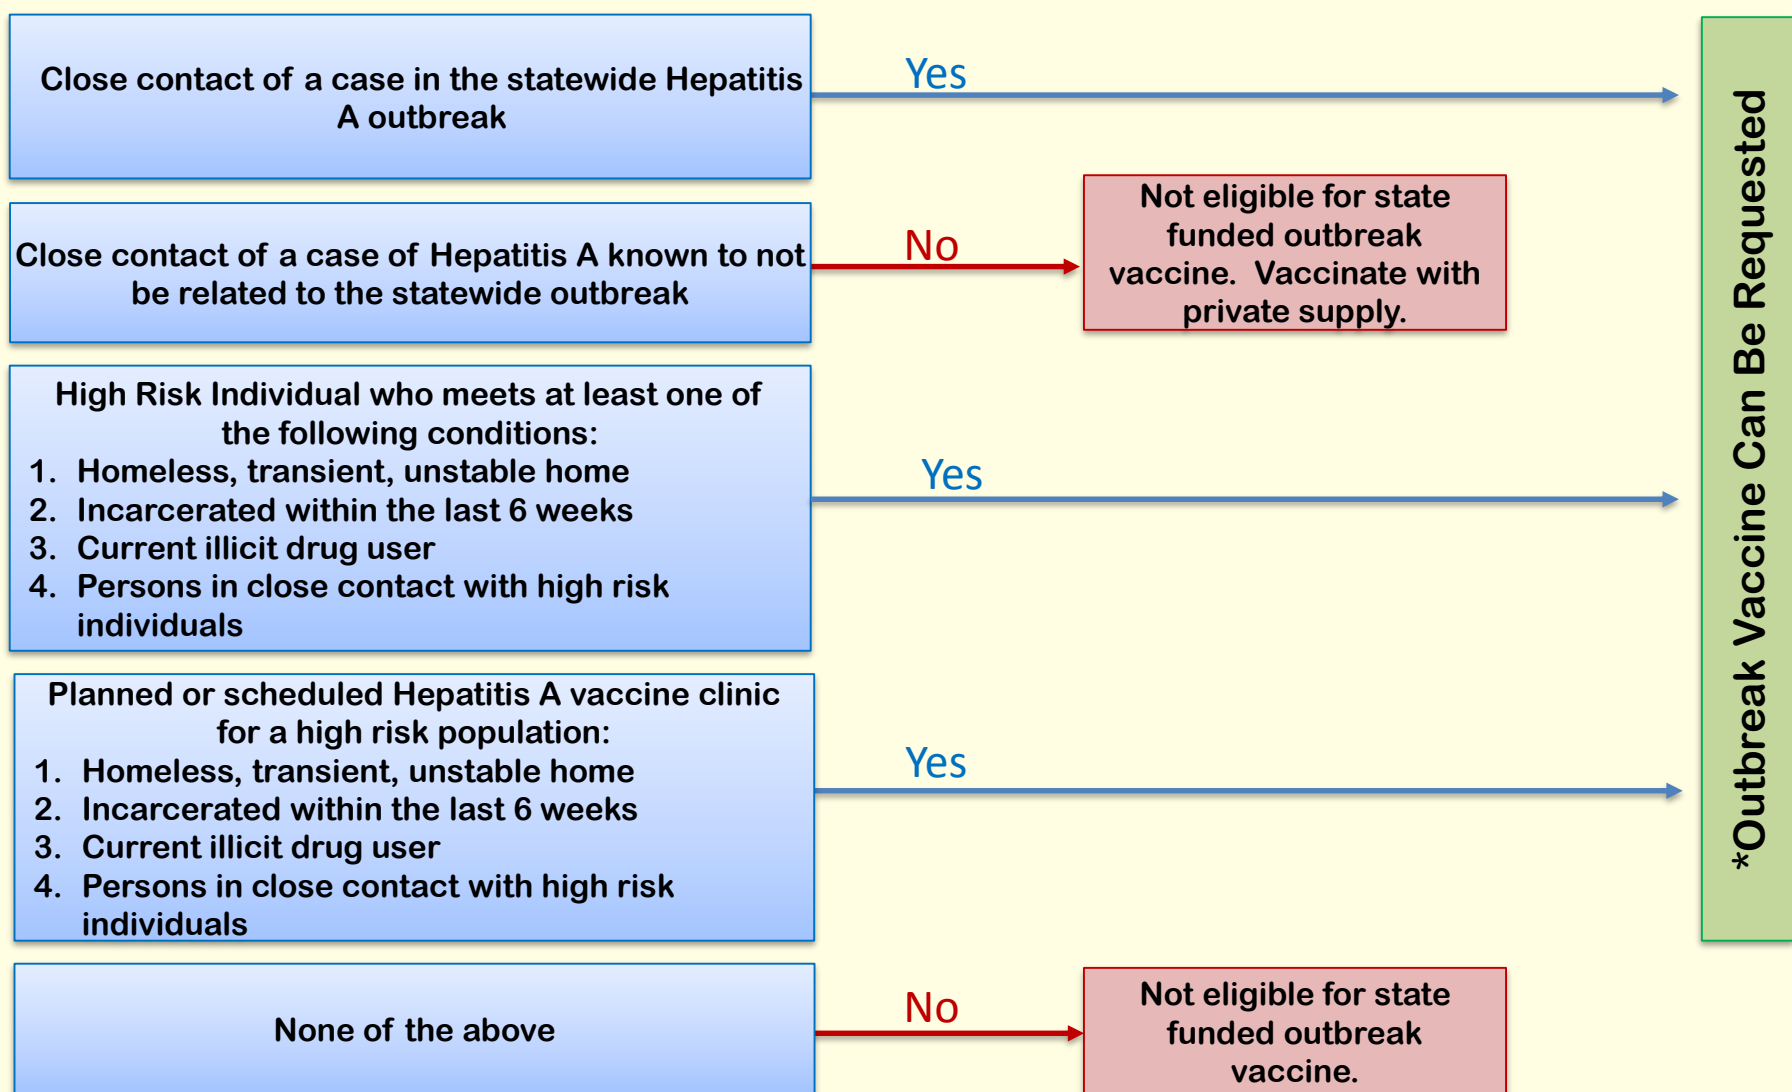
Close contact of a case in the statewide Hepatitis A outbreak

Yes

Close contact of a case of Hepatitis A known to not be related to the statewide outbreak

No

Not eligible for state funded outbreak vaccine. Vaccinate with private supply.

High Risk Individual who meets at least one of the following conditions:
1. Homeless, transient, unstable home
2. Incarcerated within the last 6 weeks
3. Current illicit drug user
4. Persons in close contact with high risk individuals

Yes

Planned or scheduled Hepatitis A vaccine clinic for a high risk population:
1. Homeless, transient, unstable home
2. Incarcerated within the last 6 weeks
3. Current illicit drug user
4. Persons in close contact with high risk individuals

Yes

None of the above

No

Not eligible for state funded outbreak vaccine.

*Outbreak Vaccine Can Be Requested